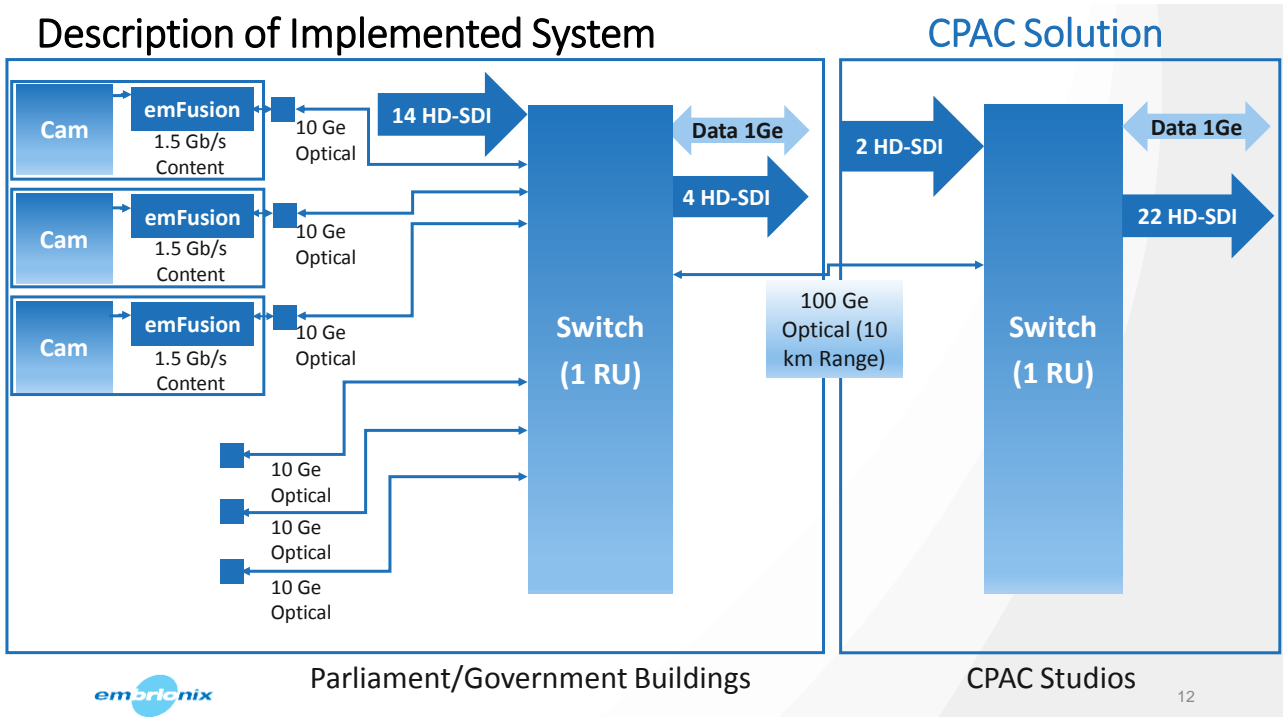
Description of Implemented System

CPAC Solution

Cam

emFusion

1.5 Gb/s Content

10 Ge Optical

Cam

emFusion

1.5 Gb/s Content

10 Ge Optical

Cam

emFusion

1.5 Gb/s Content

10 Ge Optical

14 HD-SDI

Data 1Ge

4 HD-SDI

Switch (1 RU)

10 Ge Optical

10 Ge Optical

10 Ge Optical

100 Ge Optical (10 km Range)

2 HD-SDI

Data 1Ge

22 HD-SDI

Switch (1 RU)

Parliament/Government Buildings

CPAC Studios

embrionix

12